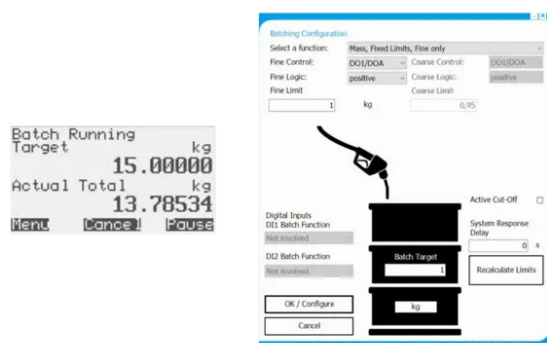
Batch Running
Target kg
15.00000
Actual Total kg
13.78534
Menu Cancel Pause

Batching Configuration
Select a function: Mass, Fixed Limits, Fine only
Fine Control: DO1/DOA
Coarse Control: DO1/DOA
Fine Logic: positive
Coarse Logic: positive
Fine Limit
Coarse Limit
1 kg
0,95

Active Cut-Off
System Response Delay
0 s
Recalculate Limits

Digital Inputs
DI1 Batch Function
Not involved
DI2 Batch Function
Not involved

Batch Target
1
kg

OK / Configure
Cancel